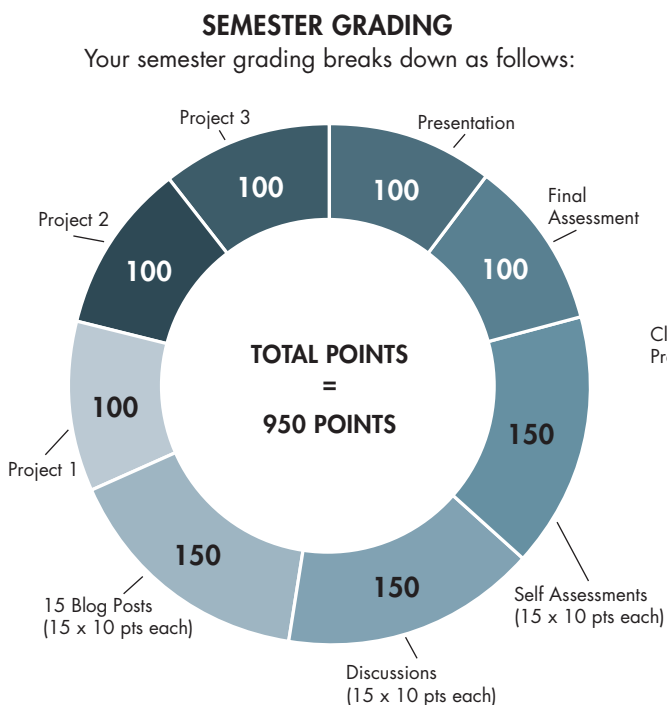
SEMESTER GRADING
Your semester grading breaks down as follows:

Project 3
100

Presentation
100

Final Assessment
100

Project 2
100

TOTAL POINTS
=
950 POINTS

Cl
Pr

100
Project 1

150

150
15 Blog Posts
(15 x 10 pts each)

150
Self Assessments
(15 x 10 pts each)

Discussions
(15 x 10 pts each)